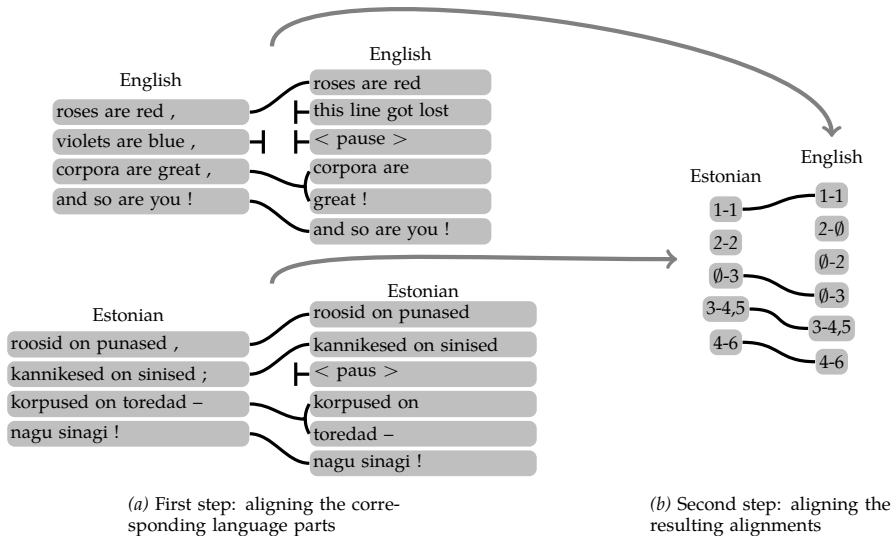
English

roses are red ,

violets are blue ,

corpora are great ,

and so are you !

English

roses are red

this line got lost

< pause >

corpora are

great !

and so are you !

Estonian

roosid on punased ,

kannikesed on sinised ;

korpused on toredad –

nagu sinagi !

Estonian

roosid on punased

kannikesed on sinised

< paus >

korpused on

toredad –

nagu sinagi !

Estonian

1-1

2-2

∅-3

3-4,5

4-6

English

1-1

2-∅

∅-2

∅-3

3-4,5

4-6

(a) First step: aligning the corresponding language parts

(b) Second step: aligning the resulting alignments